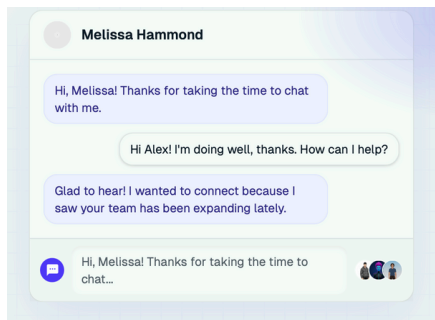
Melissa Hammond

Hi, Melissa! Thanks for taking the time to chat with me.

Hi Alex! I'm doing well, thanks. How can I help?

Glad to hear! I wanted to connect because I saw your team has been expanding lately.

Hi, Melissa! Thanks for taking the time to chat...